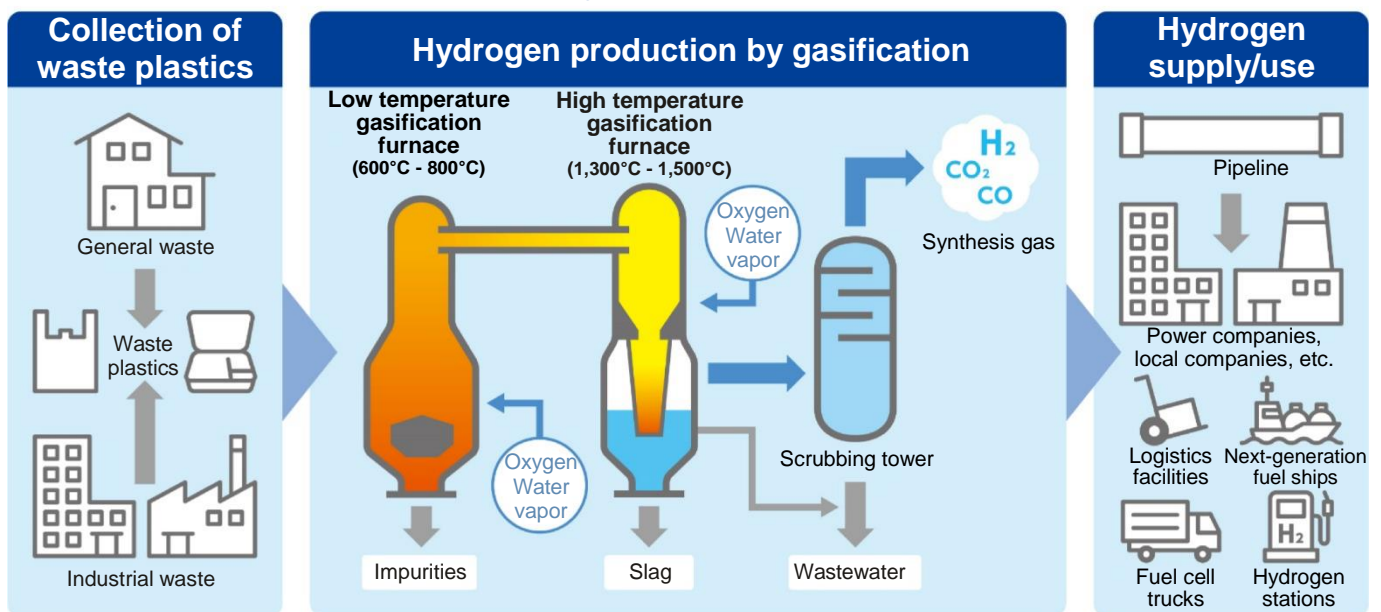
Collection of waste plastics

General waste

Waste plastics

Industrial waste

Hydrogen production by gasification

Low temperature gasification furnace
(600°C - 800°C)

High temperature gasification furnace
(1,300°C - 1,500°C)

Oxygen
Water vapor

Oxygen
Water vapor

$H_2$
$CO_2$
CO

Synthesis gas

Scrubbing tower

Impurities

Slag

Wastewater

Hydrogen supply/use

Pipeline

Power companies, local companies, etc.

Logistics facilities

Next-generation fuel ships

Fuel cell trucks

$H_2$

Hydrogen stations